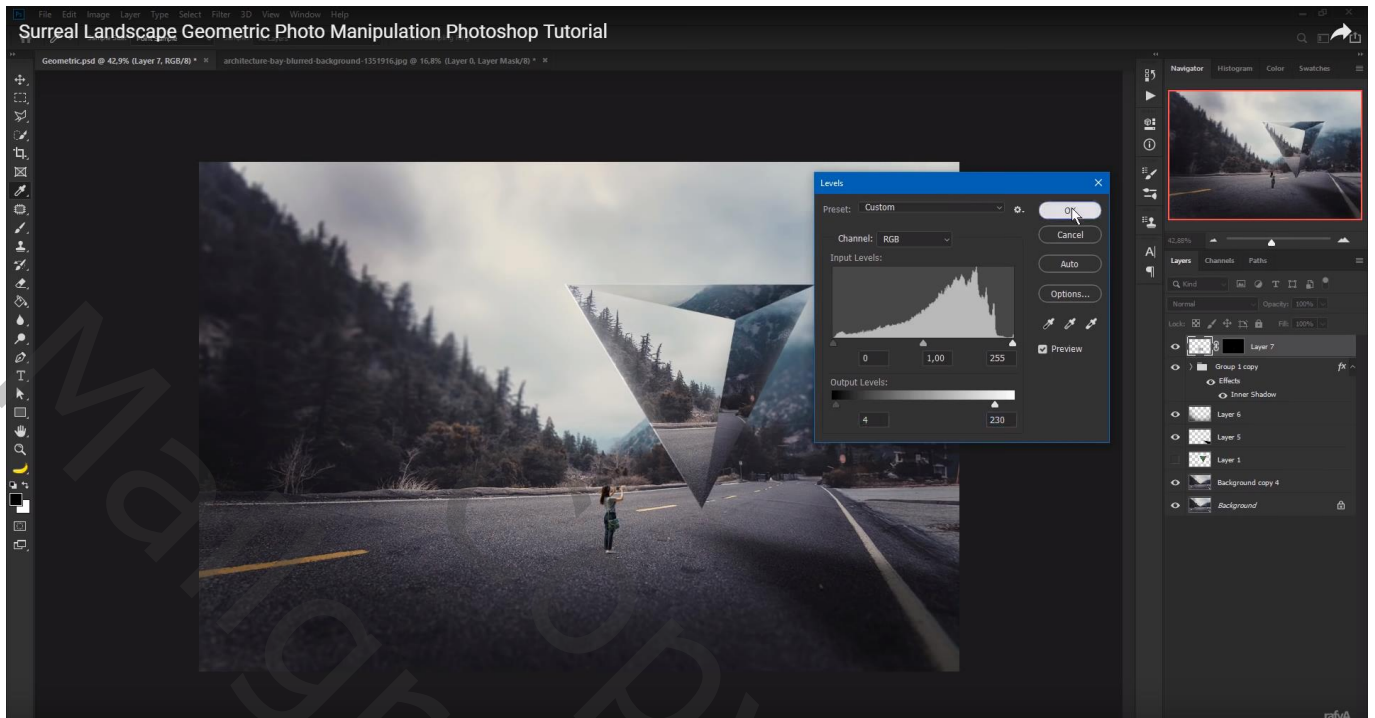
Surreal Landscape Geometric Photo Manipulation Photoshop Tutorial

File Edit Image Layer Type Select Filter 3D View Window Help

Geometric.psd @ 42,9% (Layer 7, RGB/8) * ×   architecture-bay-blurred-background-1351916.jpg @ 16,8% (Layer 0, Layer Mask/8) * ×

Levels

Preset: Custom

OK

Cancel

Auto

Options...

Preview

Channel: RGB

Input Levels:

0   1,00   255

Output Levels:

4   230

Navigator   Histogram   Color   Swatches

42,88%

Layers   Channels   Paths

Q Kind

Normal   Opacity: 100%

Lock:   Fill: 100%

Layer 7

Group 1 copy

Effects

Inner Shadow

Layer 6

Layer 5

Layer 1

Background copy 4

Background